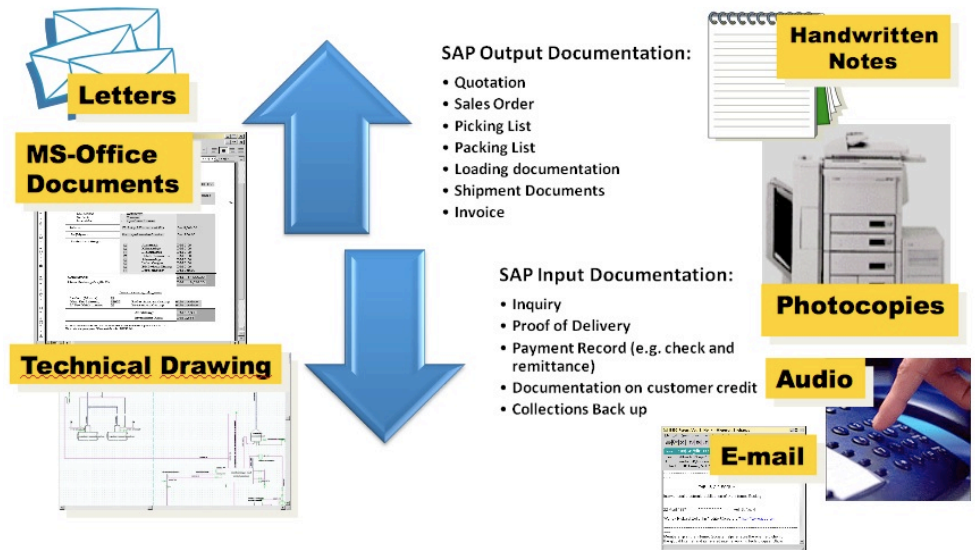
Letters

MS-Office Documents

Technical Drawing

SAP Output Documentation:

- Quotation
- Sales Order
- Picking List
- Packing List
- Loading documentation
- Shipment Documents
- Invoice

SAP Input Documentation:

- Inquiry
- Proof of Delivery
- Payment Record (e.g. check and remittance)
- Documentation on customer credit
- Collections Back up

Handwritten Notes

Photocopies

Audio

E-mail